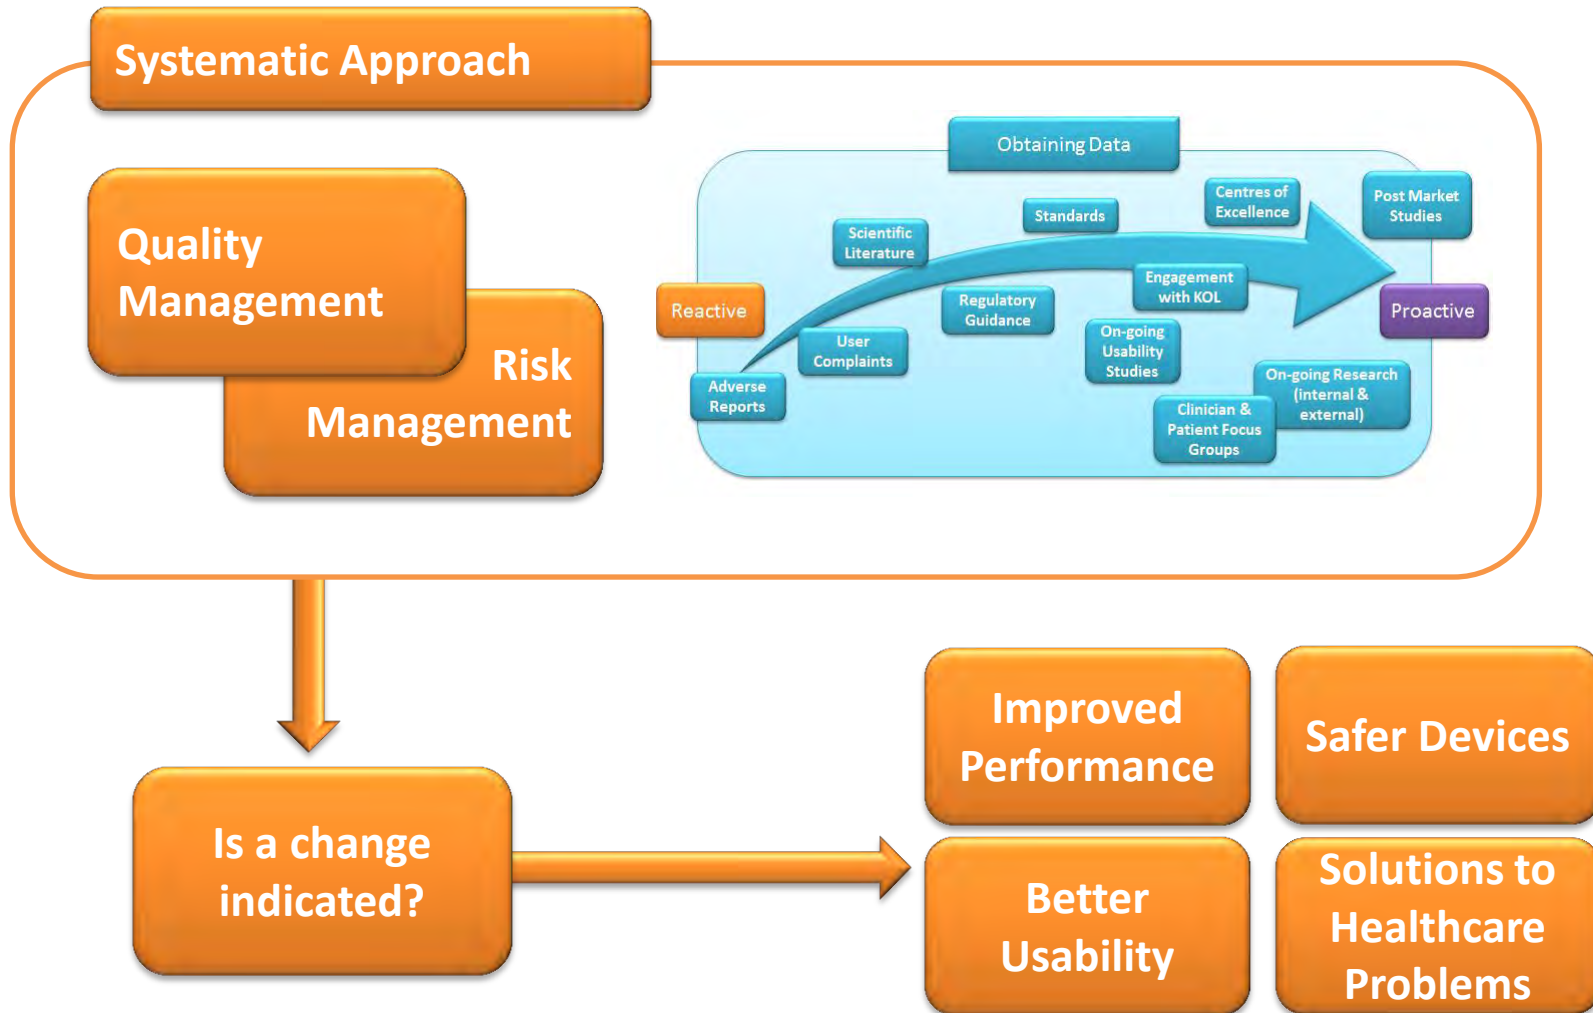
Systematic Approach

Quality Management

Risk Management

Obtaining Data

Reactive

Proactive

Scientific Literature

Standards

Centres of Excellence

Post Market Studies

Engagement with KOL

Regulatory Guidance

User Complaints

On-going Usability Studies

Adverse Reports

On-going Research (internal & external)

Clinician & Patient Focus Groups

Is a change indicated?

Improved Performance

Safer Devices

Better Usability

Solutions to Healthcare Problems